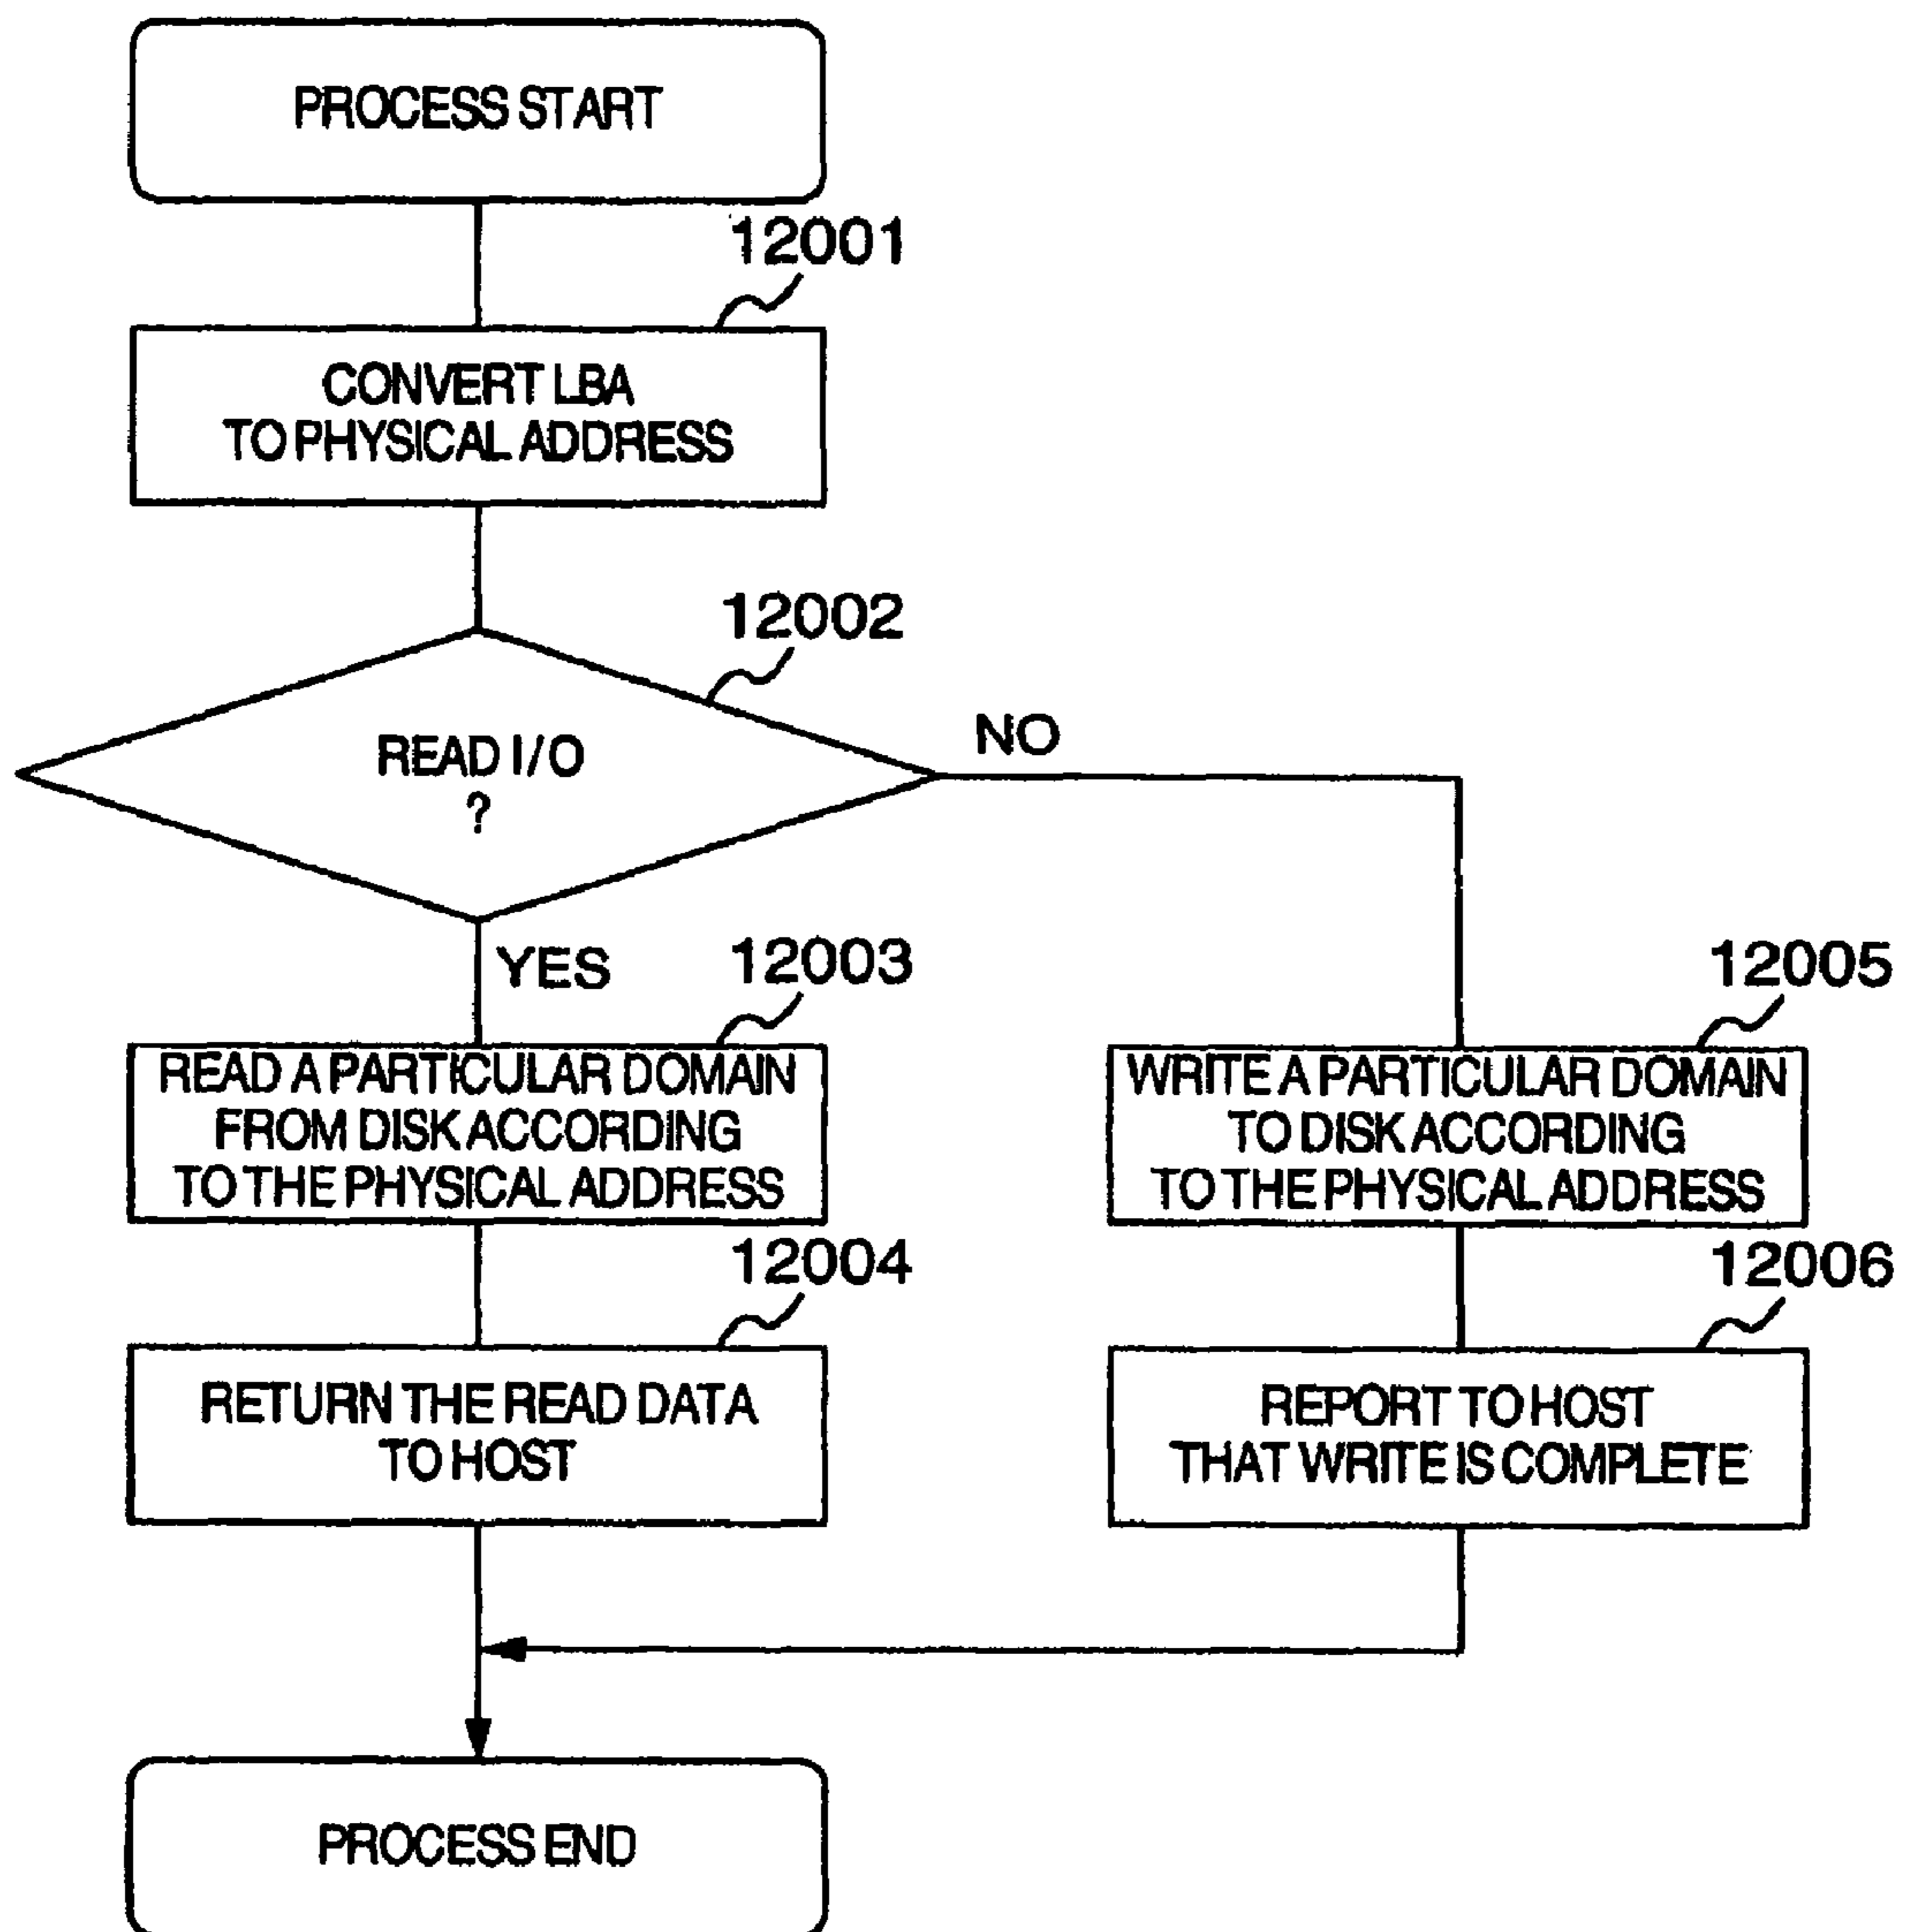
PROCESS START

12001

CONVERT LBA TO PHYSICAL ADDRESS

12002

READ I/O ?

NO

YES

12003

READ A PARTICULAR DOMAIN FROM DISK ACCORDING TO THE PHYSICAL ADDRESS

12004

RETURN THE READ DATA TO HOST

12005

WRITE A PARTICULAR DOMAIN TO DISK ACCORDING TO THE PHYSICAL ADDRESS

12006

REPORT TO HOST THAT WRITE IS COMPLETE

PROCESS END